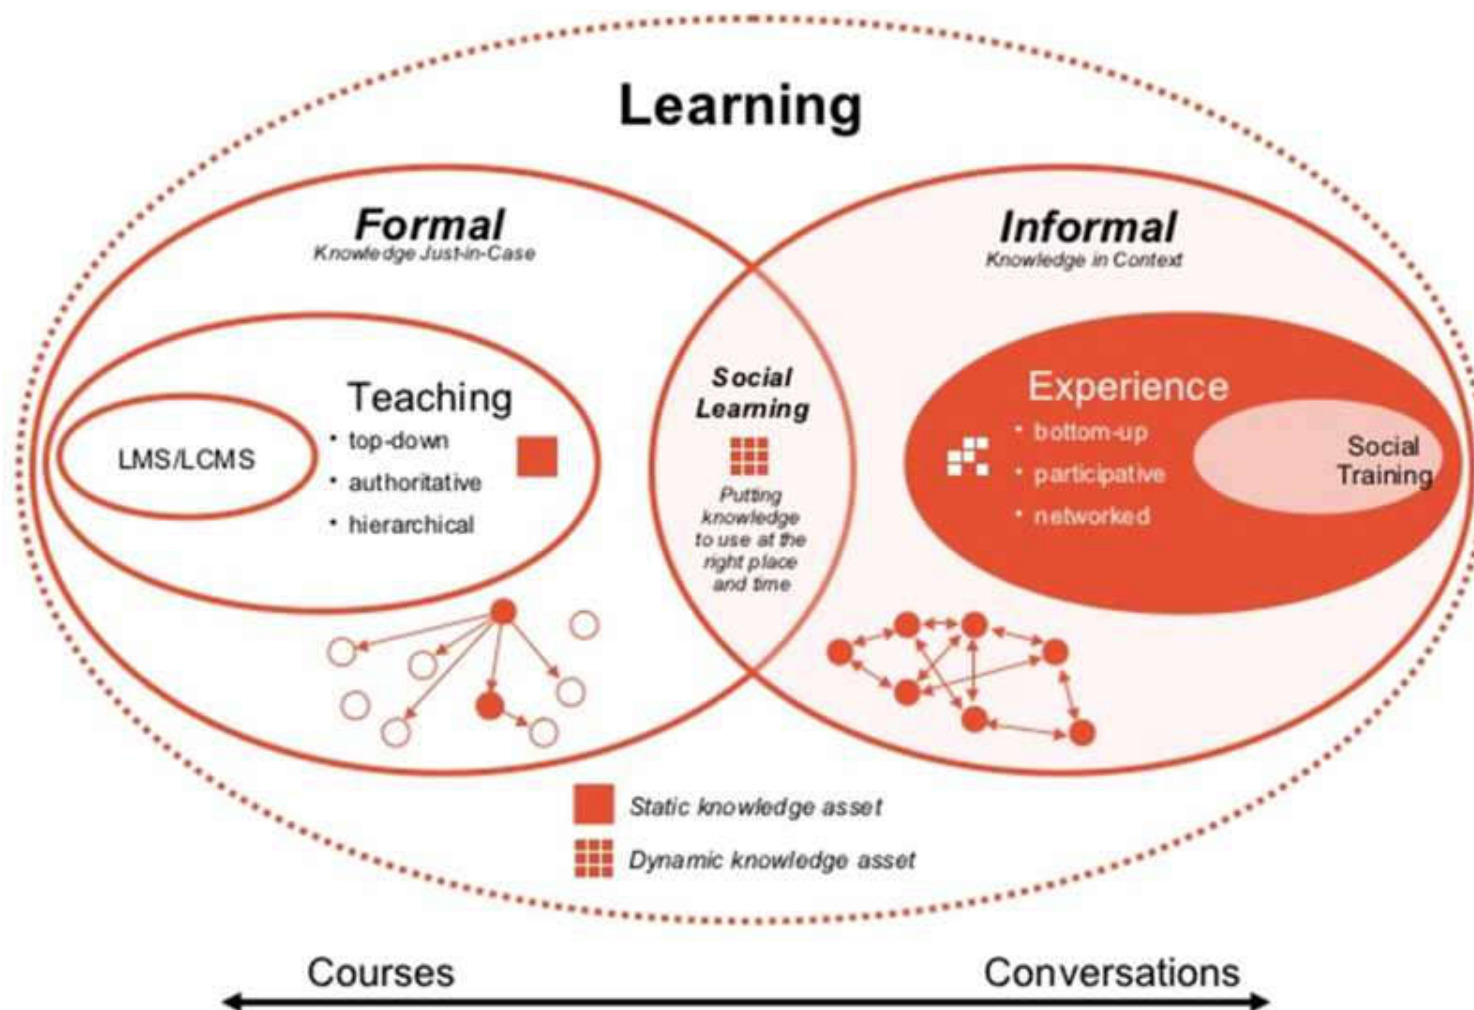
Learning

Formal
Knowledge Just-in-Case

Informal
Knowledge in Context

LMS/LCMS

Teaching
• top-down
• authoritative
• hierarchical

Social Learning

Putting knowledge to use at the right place and time

Experience
• bottom-up
• participative
• networked

Social Training

Static knowledge asset
Dynamic knowledge asset

Courses
Conversations